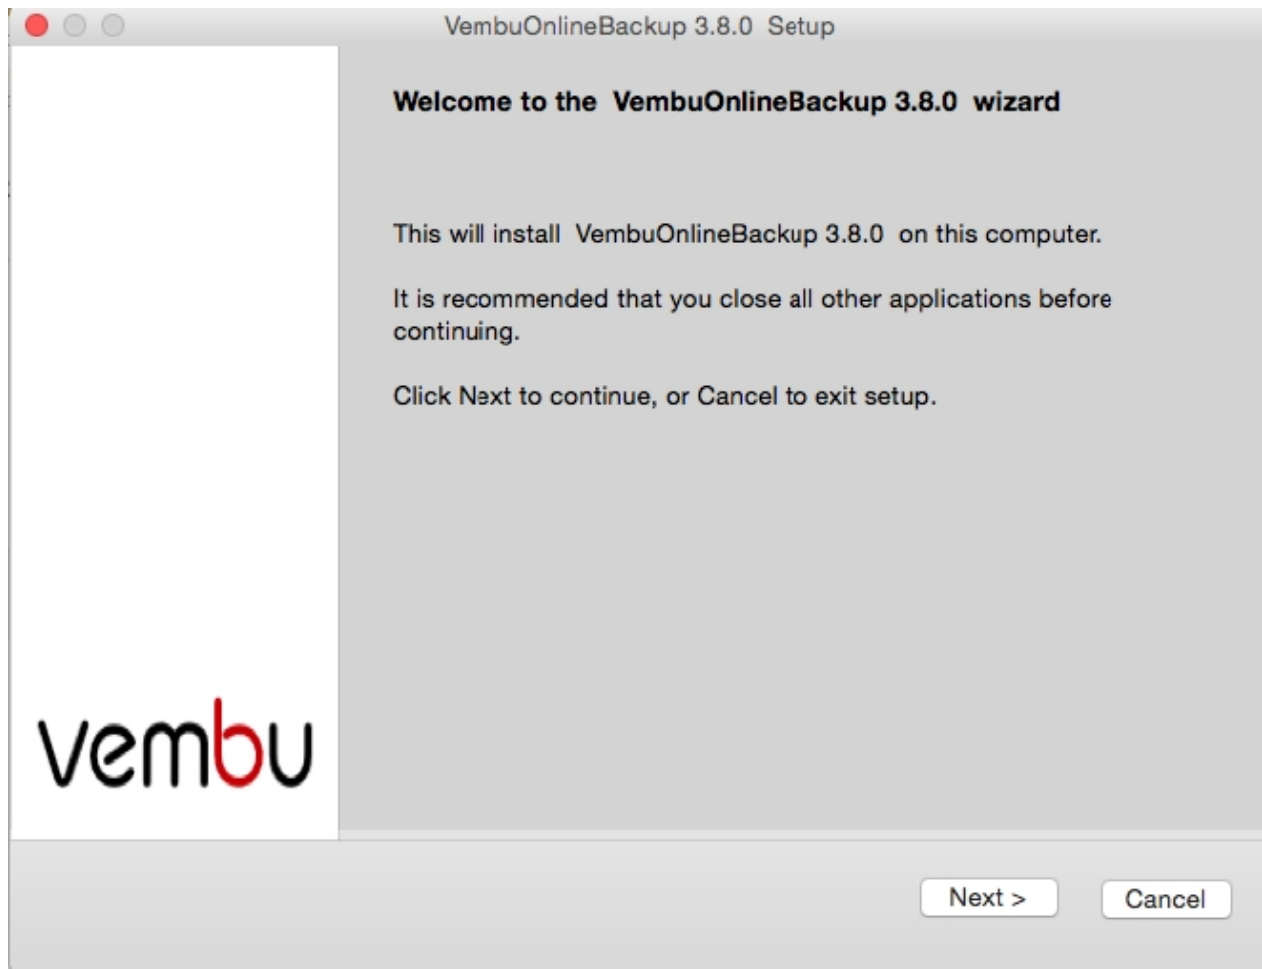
VembuOnlineBackup 3.8.0 Setup

vembu

Welcome to the VembuOnlineBackup 3.8.0 wizard

This will install VembuOnlineBackup 3.8.0 on this computer.

It is recommended that you close all other applications before continuing.

Click Next to continue, or Cancel to exit setup.

Next >

Cancel